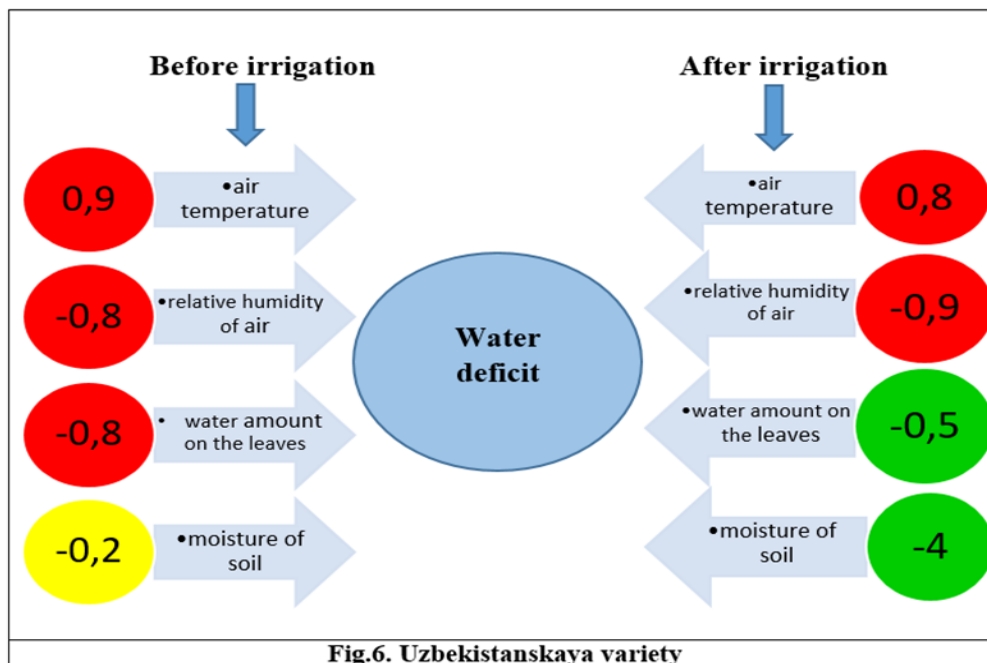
Before irrigation

After irrigation

0,9

•air temperature

•air temperature

0,8

-0,8

•relative humidity of air

•relative humidity of air

-0,9

Water deficit

-0,8

• water amount on the leaves

•water amount on the leaves

-0,5

-0,2

•moisture of soil

•moisture of soil

-4

Fig.6. Uzbekistanskaya variety